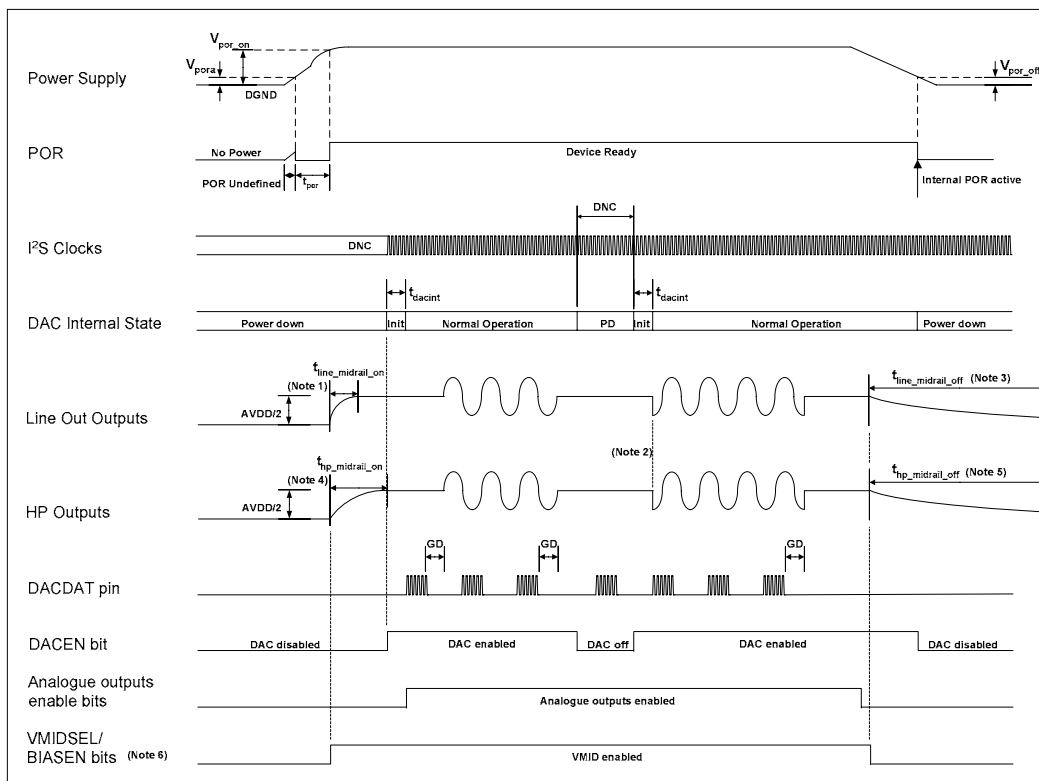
$V_{por\_on}$

$V_{pora}$

DGND

$V_{por\_off}$

Power Supply

POR

No Power

Device Ready

POR Undefined

$t_{por}$

Internal POR active

DNC

$I^2S$ Clocks

DNC

$t_{dacint}$

$t_{dacint}$

DAC Internal State

Power down

Init

Normal Operation

PD

Init

Normal Operation

Power down

$t_{line\_midrail\_on}$

(Note 1)

$t_{line\_midrail\_off}$ (Note 3)

Line Out Outputs

AVDD/2

(Note 2)

$t_{hp\_midrail\_on}$

(Note 4)

$t_{hp\_midrail\_off}$ (Note 5)

HP Outputs

AVDD/2

GD

GD

GD

DACDAT pin

DACEN bit

DAC disabled

DAC enabled

DAC off

DAC enabled

DAC disabled

Analogue outputs enable bits

Analogue outputs enabled

VMIDSEL/ BIASEN bits (Note 6)

VMID enabled